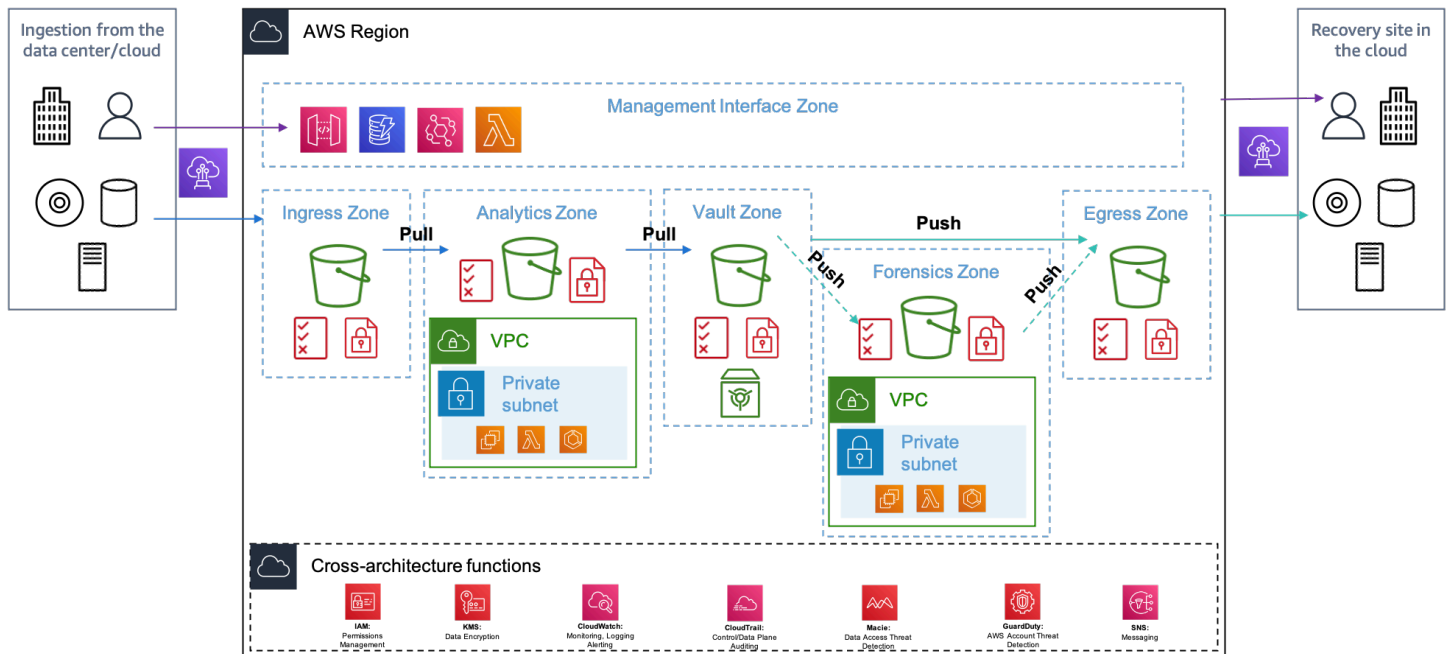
Ingestion from the data center/cloud

AWS Region

Recovery site in the cloud

Management Interface Zone

Ingress Zone

Pull

Analytics Zone

Pull

Vault Zone

Push

Egress Zone

Push

Forensics Zone

Push

VPC

Private subnet

VPC

Private subnet

Cross-architecture functions

IAM: Permissions Management

KMS: Data Encryption

CloudWatch: Monitoring, Logging Alerting

CloudTrail: Control/Data Plane Auditing

Macie: Data Access Threat Detection

GuardDuty: AWS Account Threat Detection

SNS: Messaging